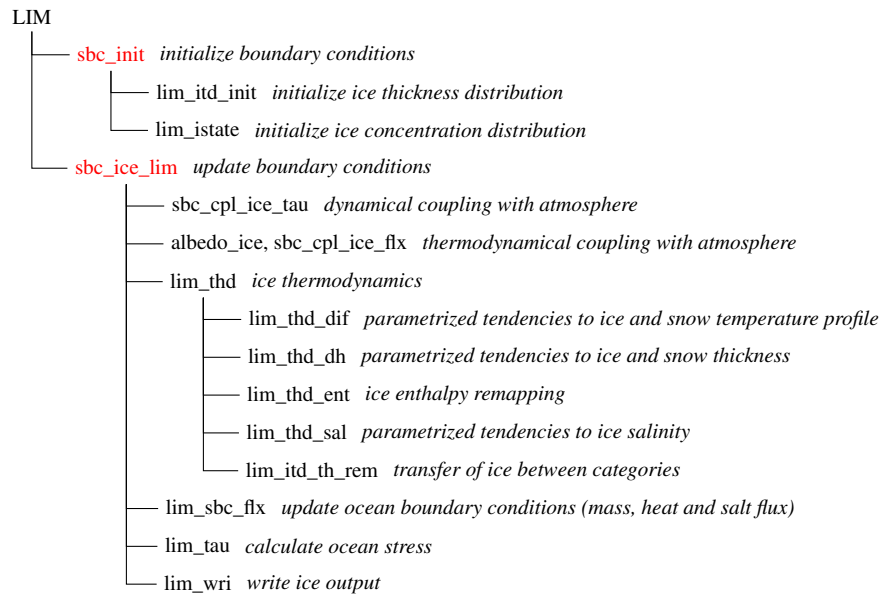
LIM
sbc_init *initialize boundary conditions*
lim_itd_init *initialize ice thickness distribution*
lim_istate *initialize ice concentration distribution*
sbc_ice_lim *update boundary conditions*
sbc_cpl_ice_tau *dynamical coupling with atmosphere*
albedo_ice, sbc_cpl_ice_flx *thermodynamical coupling with atmosphere*
lim_thd *ice thermodynamics*
lim_thd_dif *parametrized tendencies to ice and snow temperature profile*
lim_thd_dh *parametrized tendencies to ice and snow thickness*
lim_thd_ent *ice enthalpy remapping*
lim_thd_sal *parametrized tendencies to ice salinity*
lim_itd_th_rem *transfer of ice between categories*
lim_sbc_flx *update ocean boundary conditions (mass, heat and salt flux)*
lim_tau *calculate ocean stress*
lim_wri *write ice output*